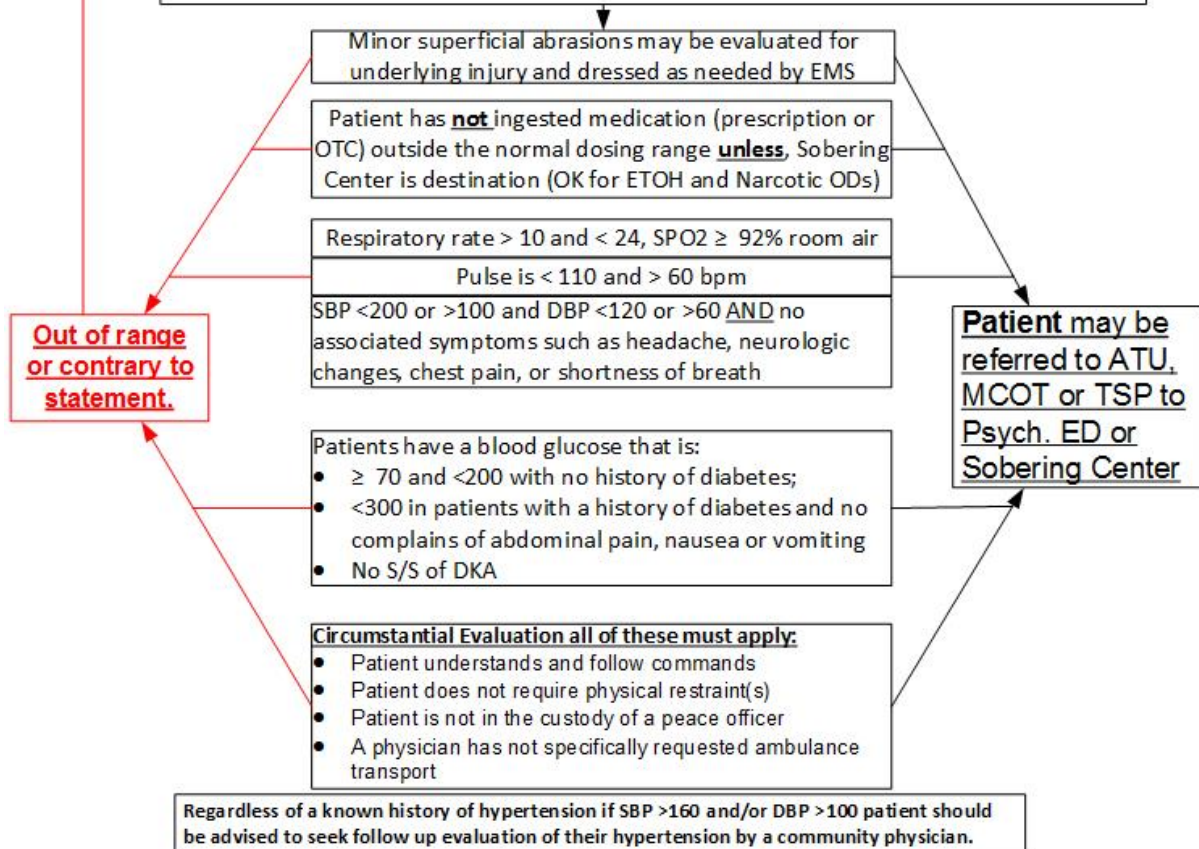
Minor superficial abrasions may be evaluated for underlying injury and dressed as needed by EMS

Patient has **not** ingested medication (prescription or OTC) outside the normal dosing range **unless**, Sobering Center is destination (OK for ETOH and Narcotic ODs)

Respiratory rate > 10 and < 24, SPO2 ≥ 92% room air

Pulse is < 110 and > 60 bpm

SBP <200 or >100 and DBP <120 or >60 AND no associated symptoms such as headache, neurologic changes, chest pain, or shortness of breath

Out of range or contrary to statement.

Patient may be referred to ATU, MCOT or TSP to Psych. ED or Sobering Center

Patients have a blood glucose that is:
- ≥ 70 and <200 with no history of diabetes;
- <300 in patients with a history of diabetes and no complains of abdominal pain, nausea or vomiting
- No S/S of DKA

Circumstantial Evaluation all of these must apply:
- Patient understands and follow commands
- Patient does not require physical restraint(s)
- Patient is not in the custody of a peace officer
- A physician has not specifically requested ambulance transport

Regardless of a known history of hypertension if SBP >160 and/or DBP >100 patient should be advised to seek follow up evaluation of their hypertension by a community physician.